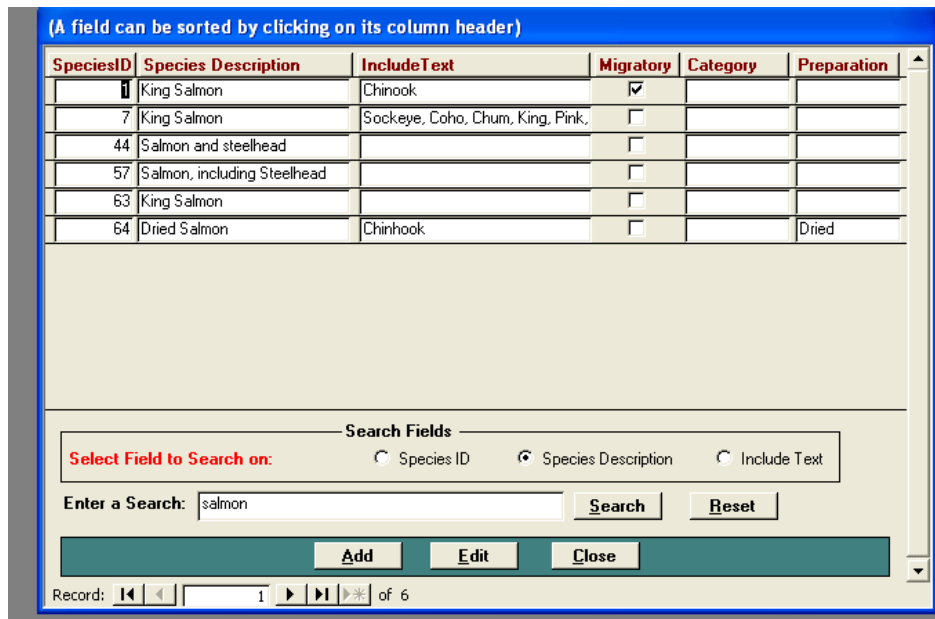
(A field can be sorted by clicking on its column header)

| SpeciesID | Species Description | IncludeText | Migratory | Category | Preparation |
|---|---|---|---|---|---|
| 1 | King Salmon | Chinook | ☑ | | |
| 7 | King Salmon | Sockeye, Coho, Chum, King, Pink, | ☐ | | |
| 44 | Salmon and steelhead | | ☐ | | |
| 57 | Salmon, including Steelhead | | ☐ | | |
| 63 | King Salmon | | ☐ | | |
| 64 | Dried Salmon | Chinhook | ☐ | | Dried |

Search Fields

Select Field to Search on: Species ID Species Description Include Text

Enter a Search: salmon Search Reset

Add Edit Close

Record: 1 of 6